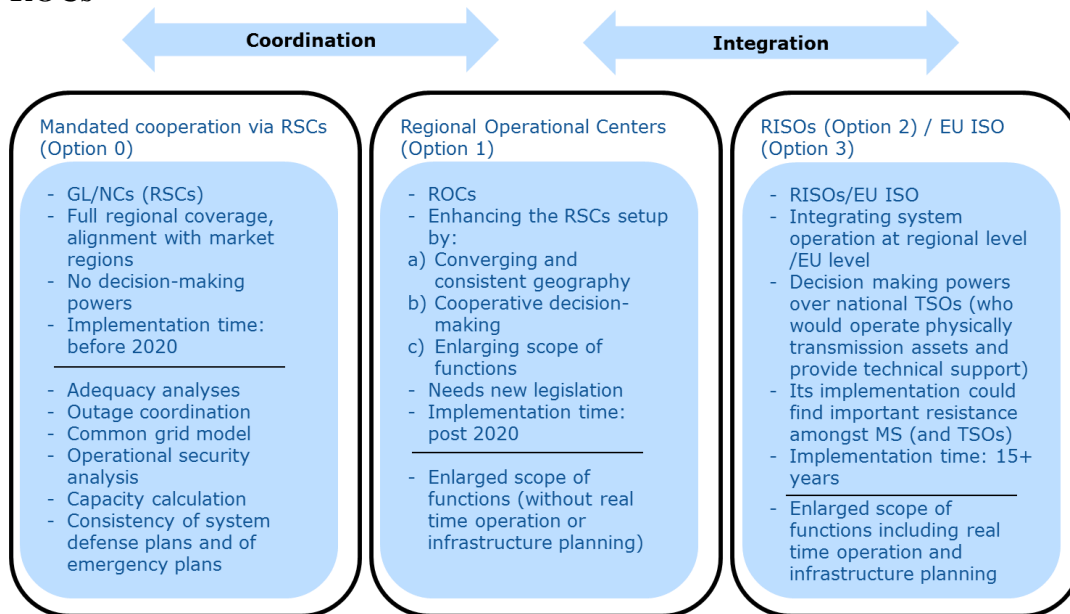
Coordination

Integration

Mandated cooperation via RSCs (Option 0)

- GL/NCs (RSCs)
- Full regional coverage, alignment with market regions
- No decision-making powers
- Implementation time: before 2020

- Adequacy analyses
- Outage coordination
- Common grid model
- Operational security analysis
- Capacity calculation
- Consistency of system defense plans and of emergency plans

Regional Operational Centers (Option 1)

- ROCs
- Enhancing the RSCs setup by:
a) Converging and consistent geography
b) Cooperative decision-making
c) Enlarging scope of functions
- Needs new legislation
- Implementation time: post 2020

- Enlarged scope of functions (without real time operation or infrastructure planning)

RISOs (Option 2) / EU ISO (Option 3)

- RISOs/EU ISO
- Integrating system operation at regional level /EU level
- Decision making powers over national TSOs (who would operate physically transmission assets and provide technical support)
- Its implementation could find important resistance amongst MS (and TSOs)
- Implementation time: 15+ years

- Enlarged scope of functions including real time operation and infrastructure planning